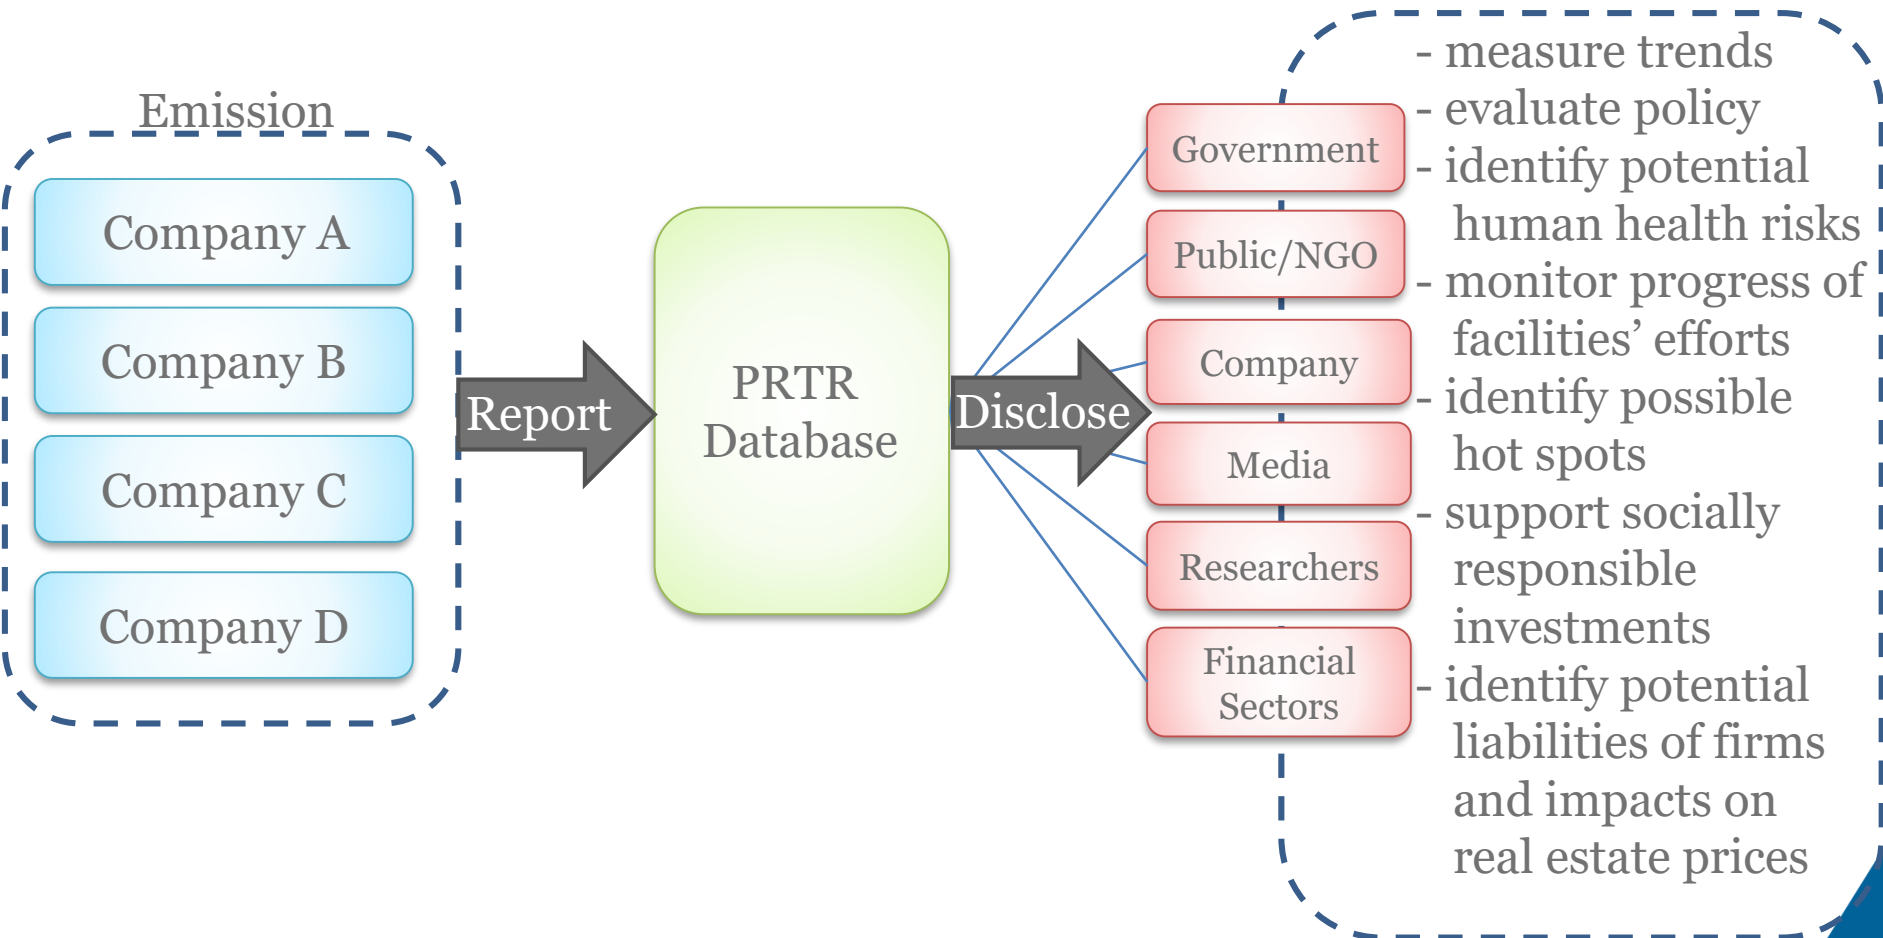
Emission

Company A

Company B

Company C

Company D

Report

PRTR Database

Disclose

Government

Public/NGO

Company

Media

Researchers

Financial Sectors

- measure trends
- evaluate policy
- identify potential human health risks
- monitor progress of facilities' efforts
- identify possible hot spots
- support socially responsible investments
- identify potential liabilities of firms and impacts on real estate prices